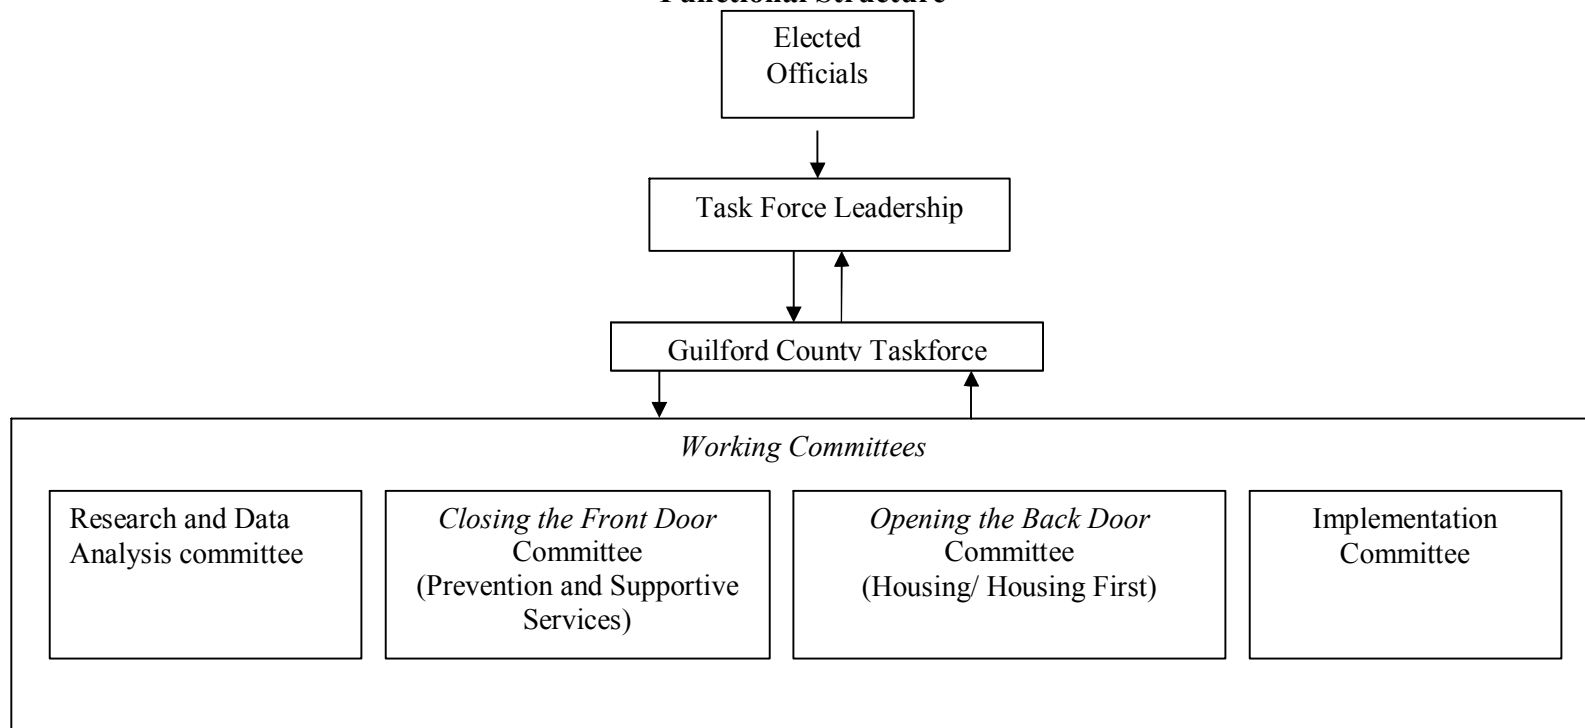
Functional Structure

Elected Officials

Task Force Leadership

Guilford County Taskforce

*Working Committees*

Research and Data Analysis committee

*Closing the Front Door* Committee (Prevention and Supportive Services)

*Opening the Back Door* Committee (Housing/ Housing First)

Implementation Committee